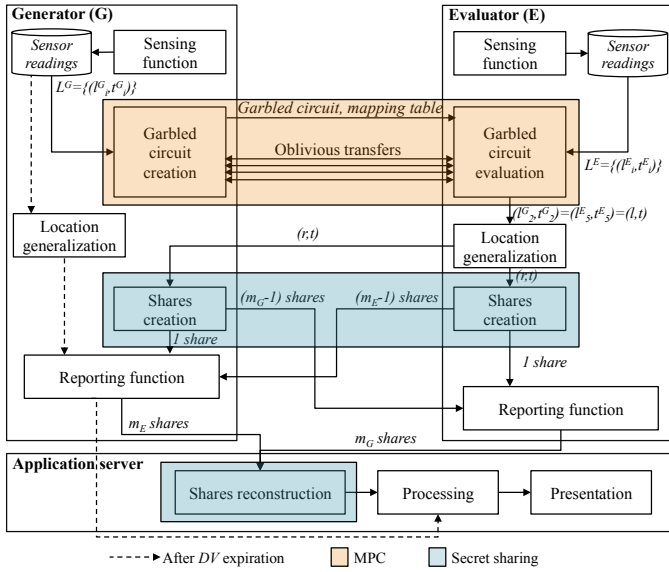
Generator (G)

Evaluator (E)

Sensor readings

Sensing function

Sensing function

Sensor readings

$L^G=\{(l^G_i,t^G_i)\}$

Garbled circuit, mapping table

Garbled circuit creation

Oblivious transfers

Garbled circuit evaluation

$L^E=\{(l^E_i,t^E_i)\}$

$(l^G_2,t^G_2)=(l^E_5,t^E_5)=(l,t)$

Location generalization

(r,t)

Location generalization

(r,t)

Shares creation

$(m_G$-1) shares

$(m_E$-1) shares

Shares creation

1 share

Reporting function

1 share

Reporting function

$m_E$ shares

$m_G$ shares

Application server

Shares reconstruction

Processing

Presentation

After DV expiration

MPC

Secret sharing